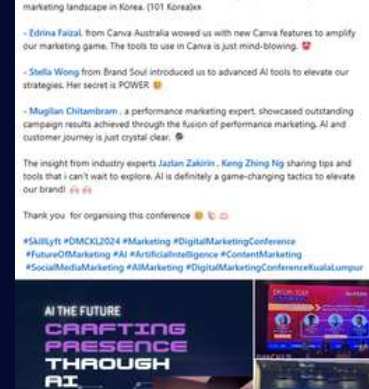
marketing landscape in Korea. (101 Korea)xx

- Edrina Faizal, from Canva Australia wowed us with new Canva features to amplify our marketing game. The tools to use in Canva is just mind-blowing.

- Stella Wong from Brand Soul introduced us to advanced AI tools to elevate our strategies. Her secret is POWER

- Mugilan Chitambram , a performance marketing expert, showcased outstanding campaign results achieved through the fusion of performance marketing, AI and customer journey is just crystal clear.

The insight from industry experts Jazlan Zakirin , Keng Zhing Ng sharing tips and tools that i can't wait to explore. AI is definitely a game-changing tactics to elevate our brand!

Thank you for organising this conference

#SkillLyft #DMCKL2024 #Marketing #DigitalMarketingConference #FutureOfMarketing #AI #ArtificialIntelligence #ContentMarketing #SocialMediaMarketing #AIMarketing #DigitalMarketingConferenceKualaLumpur

AI THE FUTURE
CRAFTING
PRESENCE
THROUGH
AI
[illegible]